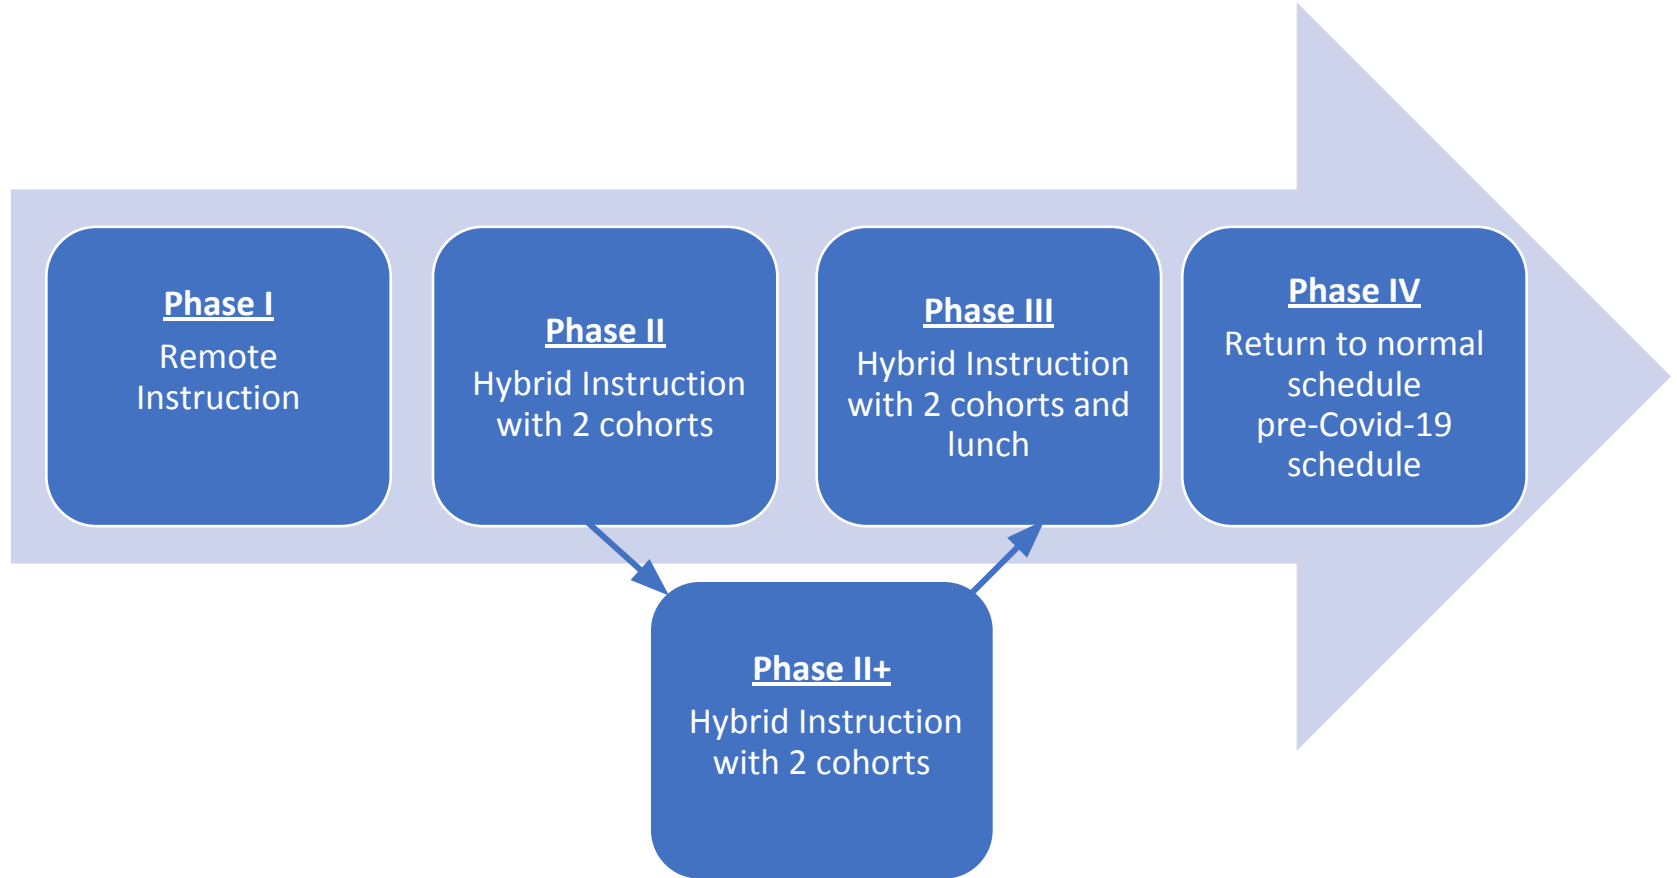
Phase I
Remote Instruction

Phase II
Hybrid Instruction with 2 cohorts

Phase II+
Hybrid Instruction with 2 cohorts

Phase III
Hybrid Instruction with 2 cohorts and lunch

Phase IV
Return to normal schedule pre-Covid-19 schedule